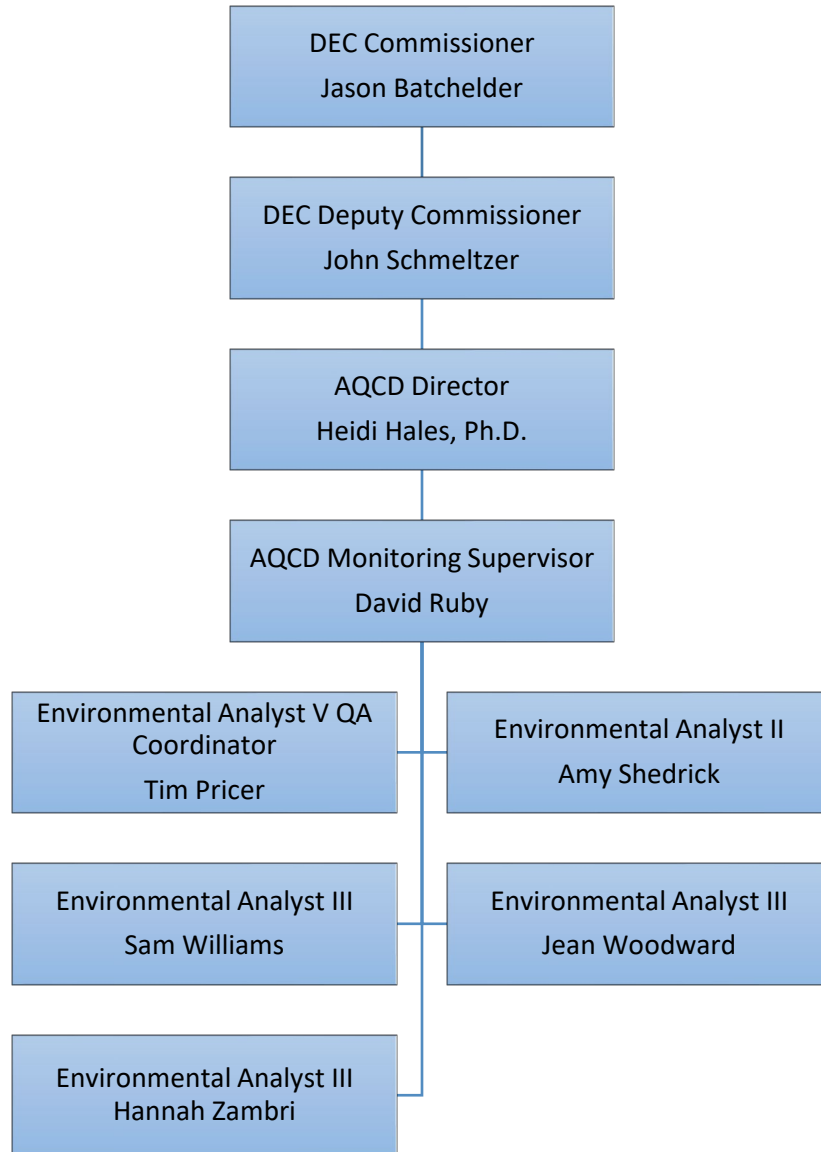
DEC Commissioner
Jason Batchelder

DEC Deputy Commissioner
John Schmeltzer

AQCD Director
Heidi Hales, Ph.D.

AQCD Monitoring Supervisor
David Ruby

Environmental Analyst V QA Coordinator
Tim Pricer

Environmental Analyst II
Amy Shedrick

Environmental Analyst III
Sam Williams

Environmental Analyst III
Jean Woodward

Environmental Analyst III
Hannah Zambri